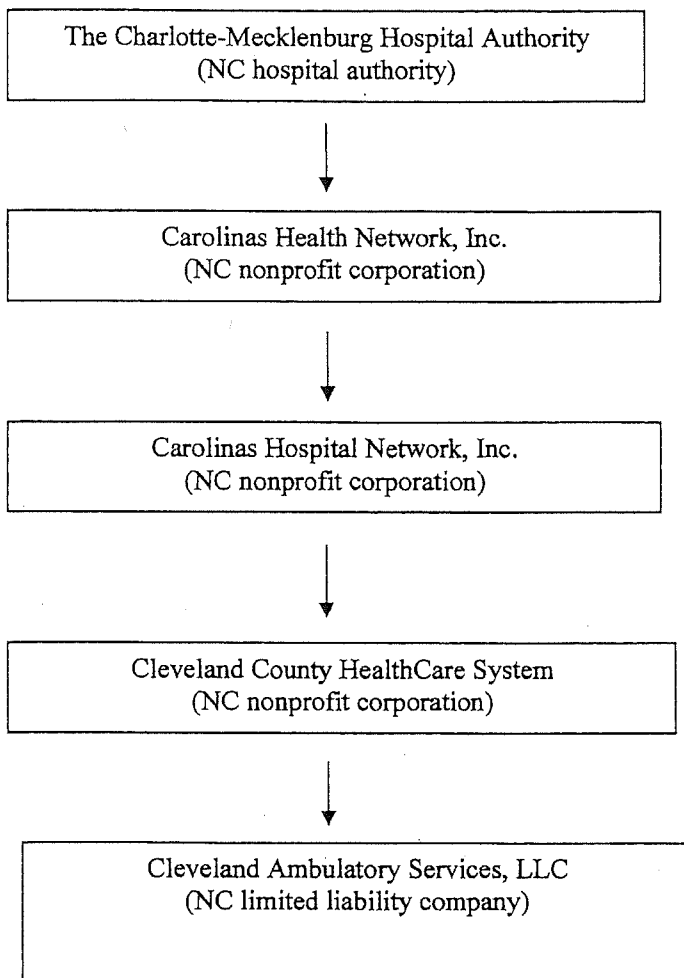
The Charlotte-Mecklenburg Hospital Authority
(NC hospital authority)

Carolinas Health Network, Inc.
(NC nonprofit corporation)

Carolinas Hospital Network, Inc.
(NC nonprofit corporation)

Cleveland County HealthCare System
(NC nonprofit corporation)

Cleveland Ambulatory Services, LLC
(NC limited liability company)